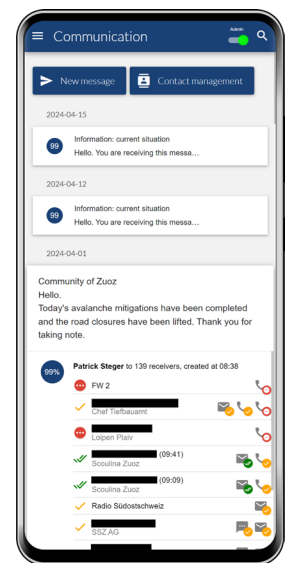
Communication

Admin

New message

Contact management

2024-04-15

99

Information: current situation

Hello. You are receiving this messa...

2024-04-12

99

Information: current situation

Hello. You are receiving this messa...

2024-04-01

Community of Zuoz
Hello.
Today's avalanche mitigations have been completed and the road closures have been lifted. Thank you for taking note.

99%

Patrick Steger to 139 receivers, created at 08:38

FW 2

Chef Tiefbauamt

Loipen Plaiv

(09:41)
Scoulina Zuoz

(09:09)
Scoulina Zuoz

Radio Südostschweiz

SSZ AG